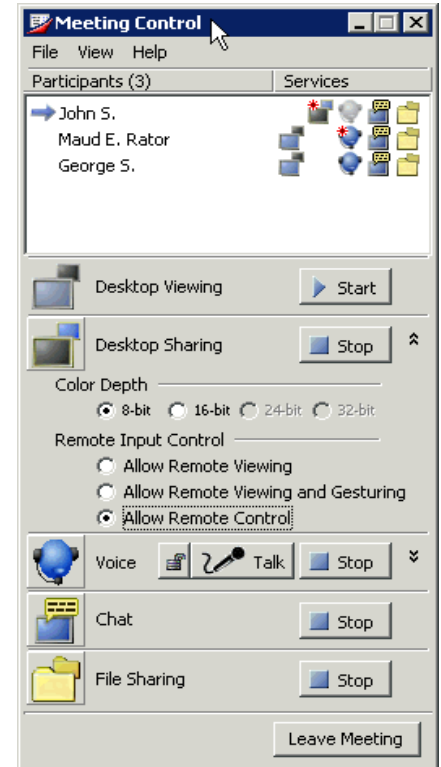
Meeting Control

File View Help

Participants (3) | Services

John S.
Maud E. Rator
George S.

Desktop Viewing
Start

Desktop Sharing
Stop

Color Depth
8-bit
16-bit
24-bit
32-bit

Remote Input Control
Allow Remote Viewing
Allow Remote Viewing and Gesturing
Allow Remote Control

Voice
Talk
Stop

Chat
Stop

File Sharing
Stop

Leave Meeting